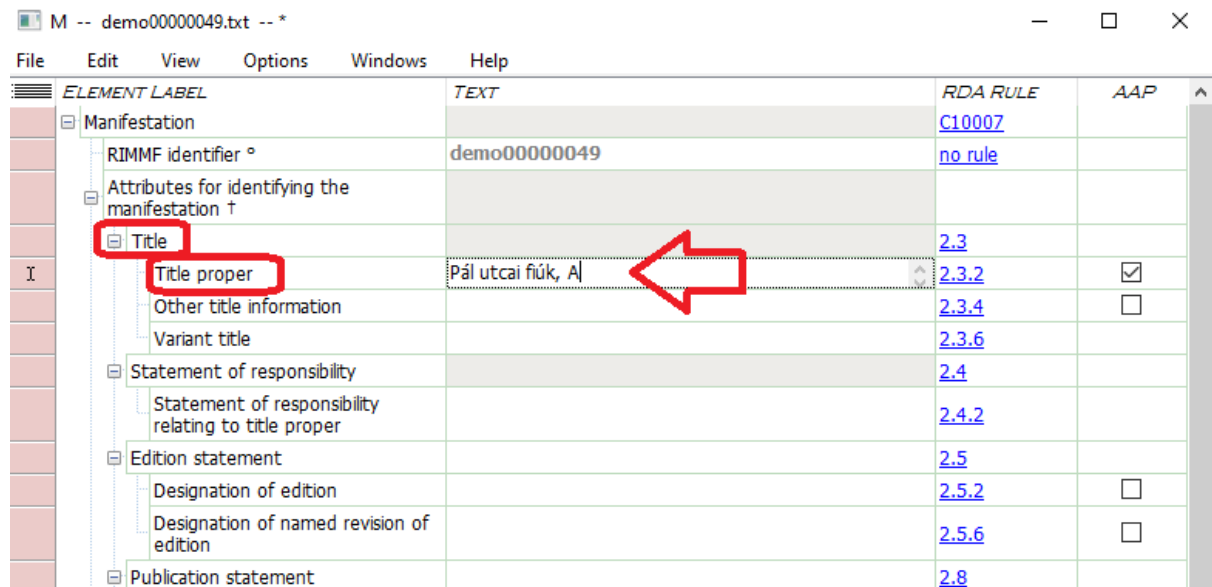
M -- demo00000049.txt -- *

File Edit View Options Windows Help

| ELEMENT LABEL | TEXT | RDA RULE | AAP |
|---|---|---|---|
| Manifestation | | C10007 | |
| RIMMF identifier ° | demo00000049 | no rule | |
| Attributes for identifying the manifestation † | | | |
| Title | | 2.3 | |
| Title proper | Pál utcai fiúk, A | 2.3.2 | ☑ |
| Other title information | | 2.3.4 | ☐ |
| Variant title | | 2.3.6 | |
| Statement of responsibility | | 2.4 | |
| Statement of responsibility relating to title proper | | 2.4.2 | |
| Edition statement | | 2.5 | |
| Designation of edition | | 2.5.2 | ☐ |
| Designation of named revision of edition | | 2.5.6 | ☐ |
| Publication statement | | 2.8 | |